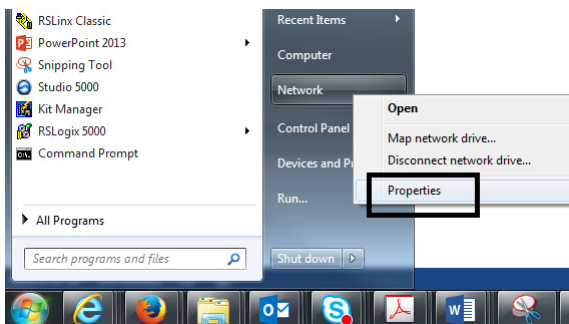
RSLinx Classic
PowerPoint 2013
Snipping Tool
Studio 5000
Kit Manager
RSLogix 5000
Command Prompt

All Programs

Search programs and files

Recent Items
Computer
Network
Control Panel
Devices and Pr
Run...
Shut down

Open
Map network drive...
Disconnect network drive...
Properties